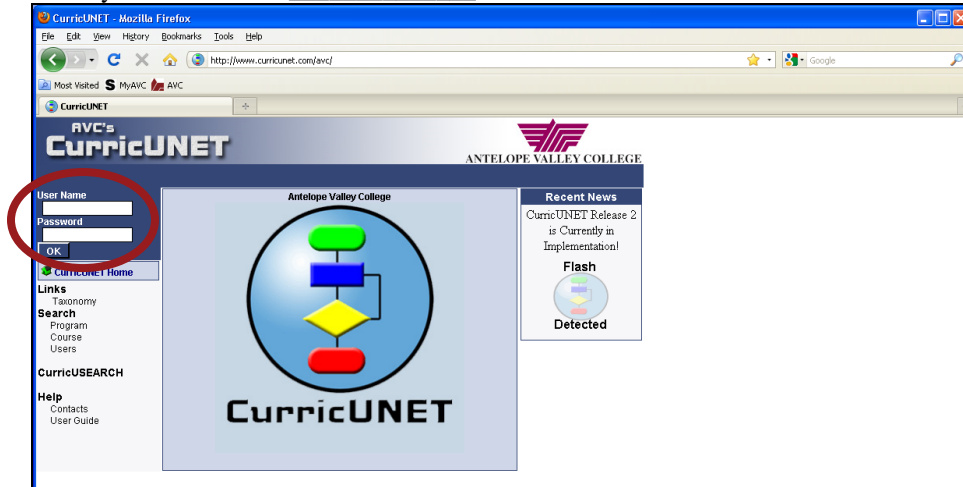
CurricUNET - Mozilla Firefox

File Edit View History Bookmarks Tools Help

http://www.curricunet.com/avc/

Google

Most Visited MyAVC AVC

CurricUNET

AVC's CurricUNET

ANTELOPE VALLEY COLLEGE

User Name
Password
OK

CurricUNET Home

Links
Taxonomy
Search
Program
Course
Users

CurricUSEARCH

Help
Contacts
User Guide

Antelope Valley College

CurricUNET

Recent News

CurricUNET Release 2 is Currently in Implementation!

Flash

Detected